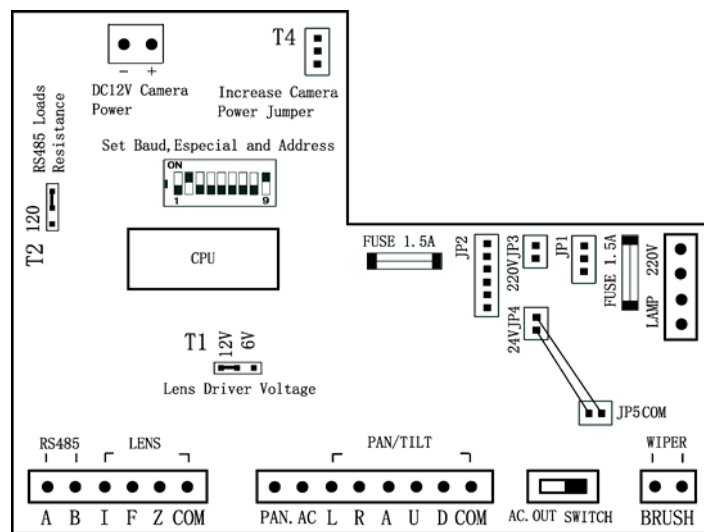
- +
DC12V Camera Power

T4
Increase Camera Power Jumper

RS485 Loads Resistance

Set Baud,Especial and Address

ON
1
9

T2 120

CPU

FUSE 1.5A

JP2
220VJP3
JP1
FUSE 1.5A
220V
LAMP

24VJP4

JP5COM

T1
12V 6V
Lens Driver Voltage

RS485
LENS
A B I F Z COM

PAN/TILT
PAN. AC L R A U D COM

AC. OUT SWITCH

WIPER
BRUSH